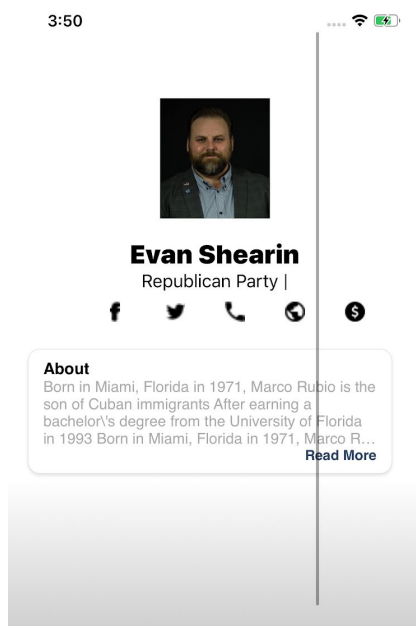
3:50

Evan Shearin

Republican Party |

About

Born in Miami, Florida in 1971, Marco Rubio is the son of Cuban immigrants After earning a bachelor\'s degree from the University of Florida in 1993 Born in Miami, Florida in 1971, Marco R...

Read More